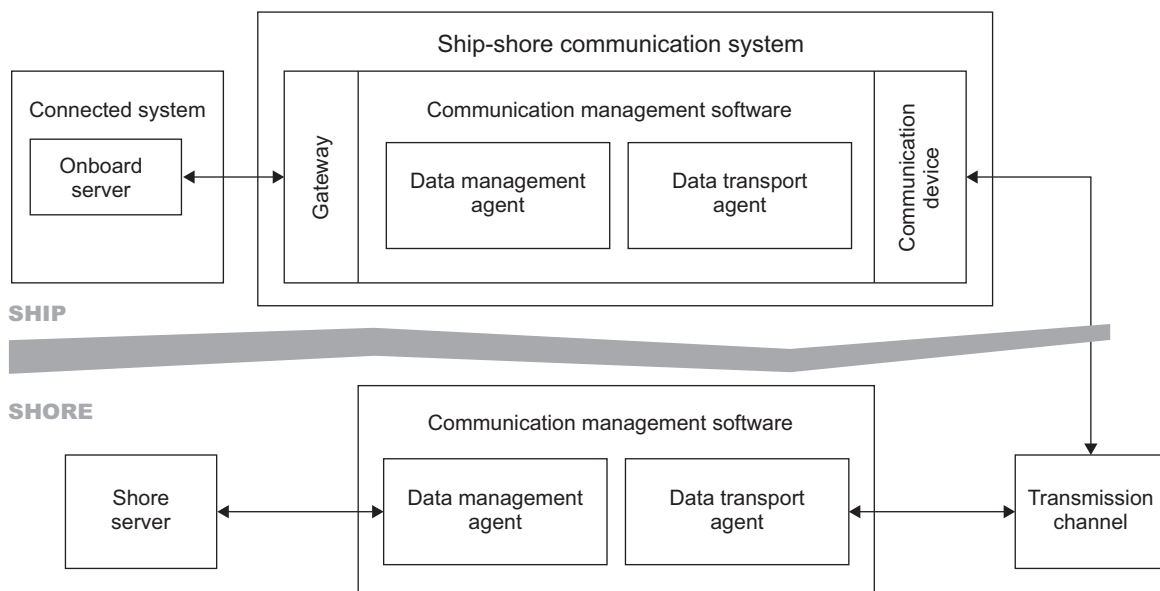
Ship-shore communication system

Connected system

Onboard server

Gateway

Communication management software

Data management agent

Data transport agent

Communication device

SHIP

SHORE

Communication management software

Shore server

Data management agent

Data transport agent

Transmission channel